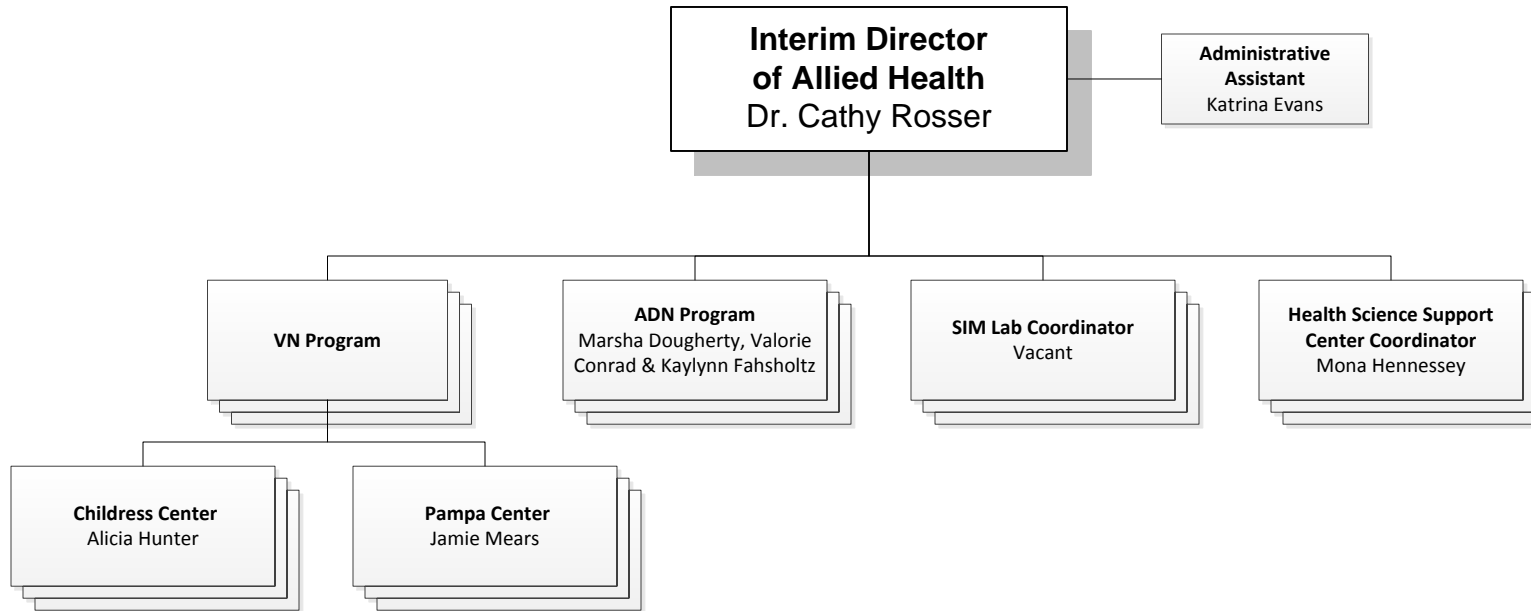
Interim Director of Allied Health
Dr. Cathy Rosser

Administrative Assistant
Katrina Evans

VN Program

ADN Program
Marsha Dougherty, Valorie Conrad & Kaylynn Fahsholtz

SIM Lab Coordinator
Vacant

Health Science Support Center Coordinator
Mona Hennessey

Childress Center
Alicia Hunter

Pampa Center
Jamie Mears